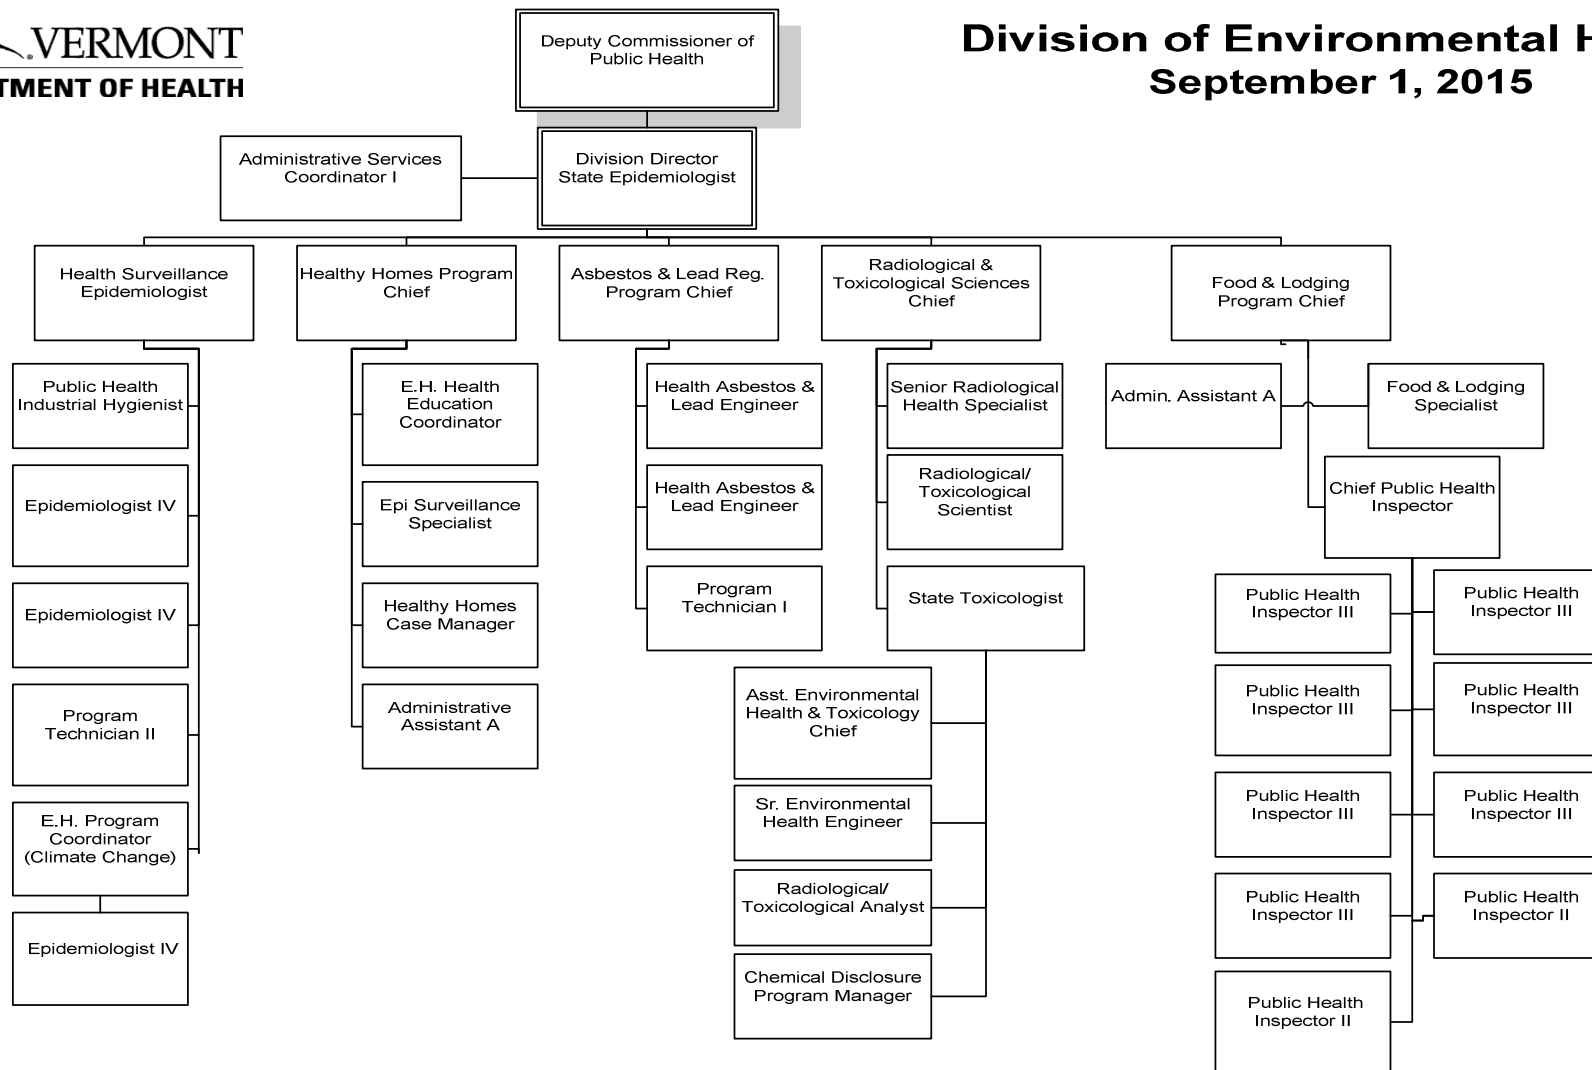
VERMONT
TMENT OF HEALTH

Division of Environmental H
September 1, 2015

Deputy Commissioner of Public Health

Administrative Services Coordinator I

Division Director State Epidemiologist

Health Surveillance Epidemiologist

Healthy Homes Program Chief

Asbestos & Lead Reg. Program Chief

Radiological & Toxicological Sciences Chief

Food & Lodging Program Chief

Public Health Industrial Hygienist

Epidemiologist IV

Epidemiologist IV

Program Technician II

E.H. Program Coordinator (Climate Change)

Epidemiologist IV

E.H. Health Education Coordinator

Epi Surveillance Specialist

Healthy Homes Case Manager

Administrative Assistant A

Health Asbestos & Lead Engineer

Health Asbestos & Lead Engineer

Program Technician I

Senior Radiological Health Specialist

Radiological/ Toxicological Scientist

State Toxicologist

Asst. Environmental Health & Toxicology Chief

Sr. Environmental Health Engineer

Radiological/ Toxicological Analyst

Chemical Disclosure Program Manager

Admin. Assistant A

Food & Lodging Specialist

Chief Public Health Inspector

Public Health Inspector III

Public Health Inspector III

Public Health Inspector III

Public Health Inspector III

Public Health Inspector III

Public Health Inspector III

Public Health Inspector III

Public Health Inspector II

Public Health Inspector II